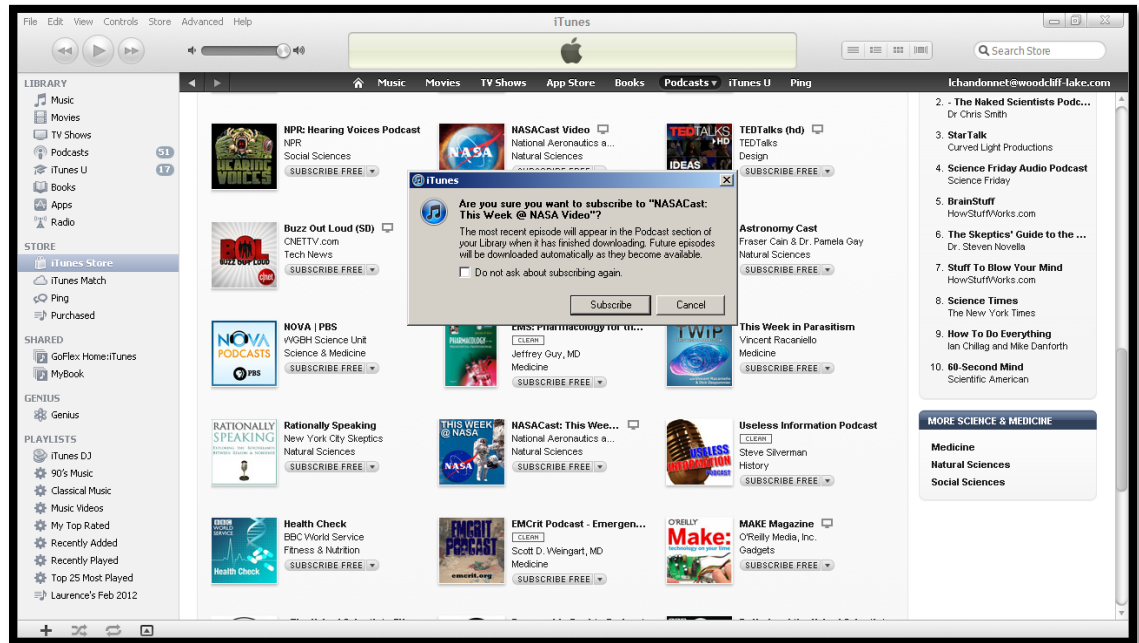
File Edit View Controls Store Advanced Help

iTunes

Search Store

LIBRARY
Music
Movies
TV Shows
Podcasts 51
iTunes U 17
Books
Apps
Radio

STORE
iTunes Store
iTunes Match
Ping
Purchased

SHARED
GoFlex Home:iTunes
MyBook

GENIUS
Genius

PLAYLISTS
iTunes DJ
90's Music
Classical Music
Music Videos
My Top Rated
Recently Added
Recently Played
Top 25 Most Played
Laurence's Feb 2012

Music Movies TV Shows App Store Books Podcasts iTunes U Ping lchandonnet@woodcliff-lake.com

NPR: Hearing Voices Podcast
NPR
Social Sciences
SUBSCRIBE FREE

NASACast Video
National Aeronautics a...
Natural Sciences

TEDTalks (hd)
TEDTalks
Design
SUBSCRIBE FREE

Buzz Out Loud (SD)
CNETTV.com
Tech News
SUBSCRIBE FREE

Astronomy Cast
Fraser Cain & Dr. Pamela Gay
Natural Sciences
SUBSCRIBE FREE

NOVA | PBS
WGBH Science Unit
Science & Medicine
SUBSCRIBE FREE

EMS: Pharmacology for th...
CLEAN
Jeffrey Guy, MD
Medicine
SUBSCRIBE FREE

This Week in Parasitism
Vincent Racaniello
Medicine
SUBSCRIBE FREE

Rationally Speaking
New York City Skeptics
Natural Sciences
SUBSCRIBE FREE

NASACast: This Wee...
National Aeronautics a...
Natural Sciences
SUBSCRIBE FREE

Useless Information Podcast
CLEAN
Steve Silverman
History
SUBSCRIBE FREE

Health Check
BBC World Service
Fitness & Nutrition
SUBSCRIBE FREE

EMCrit Podcast - Emergen...
CLEAN
Scott D. Weingart, MD
Medicine
SUBSCRIBE FREE

MAKE Magazine
O'Reilly Media, Inc.
Gadgets
SUBSCRIBE FREE

2. - The Naked Scientists Podc...
Dr Chris Smith
3. StarTalk
Curved Light Productions
4. Science Friday Audio Podcast
Science Friday
5. BrainStuff
HowStuffWorks.com
6. The Skeptics' Guide to the ...
Dr. Steven Novella
7. Stuff To Blow Your Mind
HowStuffWorks.com
8. Science Times
The New York Times
9. How To Do Everything
Ian Chillag and Mike Danforth
10. 60-Second Mind
Scientific American

MORE SCIENCE & MEDICINE
Medicine
Natural Sciences
Social Sciences

iTunes
Are you sure you want to subscribe to "NASACast: This Week @ NASA Video"?
The most recent episode will appear in the Podcast section of your Library when it has finished downloading. Future episodes will be downloaded automatically as they become available.
Do not ask about subscribing again.
Subscribe Cancel